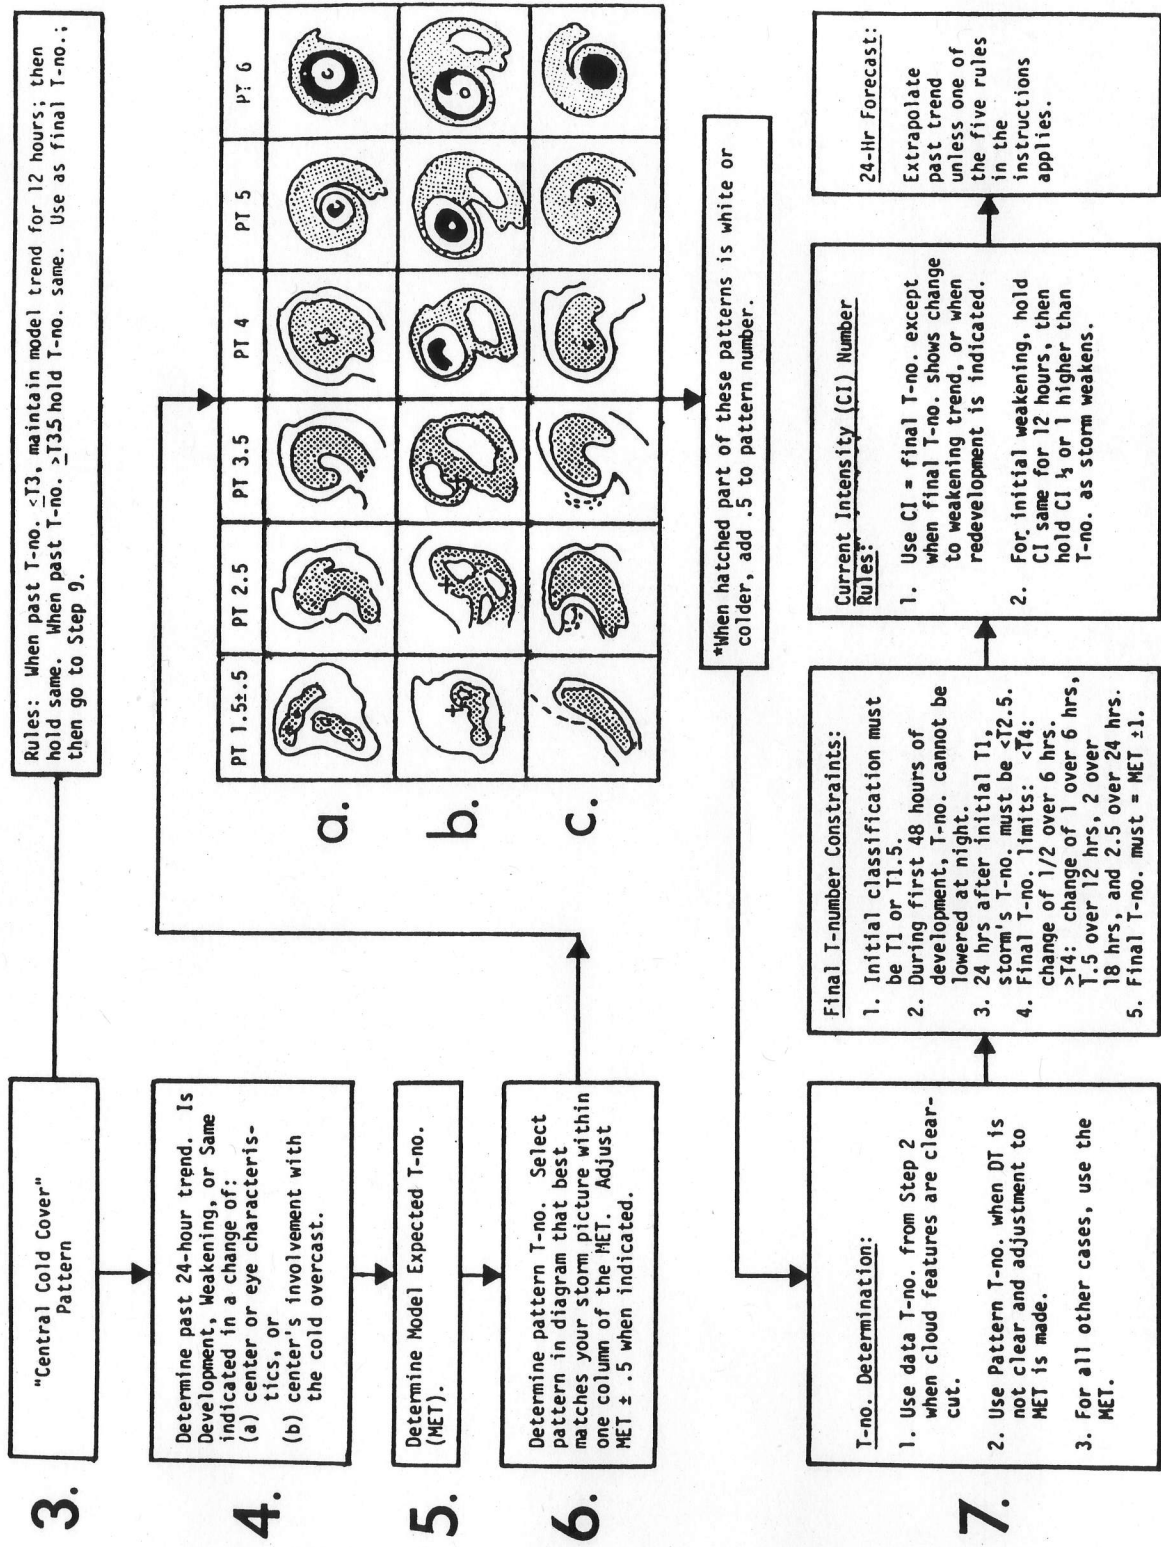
3.

"Central Cold Cover" Pattern

Rules: When past T-no. <T3, maintain model trend for 12 hours; then hold same. When past T-no. ≥T3.5 hold T-no. same. Use as final T-no.; then go to Step 9.

4.

Determine past 24-hour trend. Is Development, Weakening, or Same indicated in a change of:
(a) center or eye characteristics, or
(b) center's involvement with the cold overcast.

5.

Determine Model Expected T-no. (MET).

6.

Determine pattern T-no. Select pattern in diagram that best matches your storm picture within one column of the MET. Adjust MET ± .5 when indicated.

| | PT 1.5±.5 | PT 2.5 | PT 3.5 | PT 4 | PT 5 | PT 6 |
|---|---|---|---|---|---|---|
| a. | | | | | | |
| b. | | | | | | |
| c. | | | | | | |

*When hatched part of these patterns is white or colder, add .5 to pattern number.

7.

T-no. Determination:

1. Use data T-no. from Step 2 when cloud features are clear-cut.

2. Use Pattern T-no. when DT is not clear and adjustment to MET is made.

3. For all other cases, use the MET.

Final T-number Constraints:

1. Initial classification must be T1 or T1.5.
2. During first 48 hours of development, T-no. cannot be lowered at night.
3. 24 hrs after initial T1, storm's T-no. must be ≤T2.5.
4. Final T-no. limits: <T4: change of 1/2 over 6 hrs. >T4: change of 1 over 6 hrs, T.5 over 12 hrs, 2 over 18 hrs, and 2.5 over 24 hrs.
5. Final T-no. must = MET ±1.

Current Intensity (CI) Number Rules:

1. Use CI = final T-no. except when final T-no. shows change to weakening trend, or when redevelopment is indicated.

2. For initial weakening, hold CI same for 12 hours, then hold CI ½ or 1 higher than T-no. as storm weakens.

24-Hr Forecast:

Extrapolate past trend unless one of the five rules in the instructions applies.